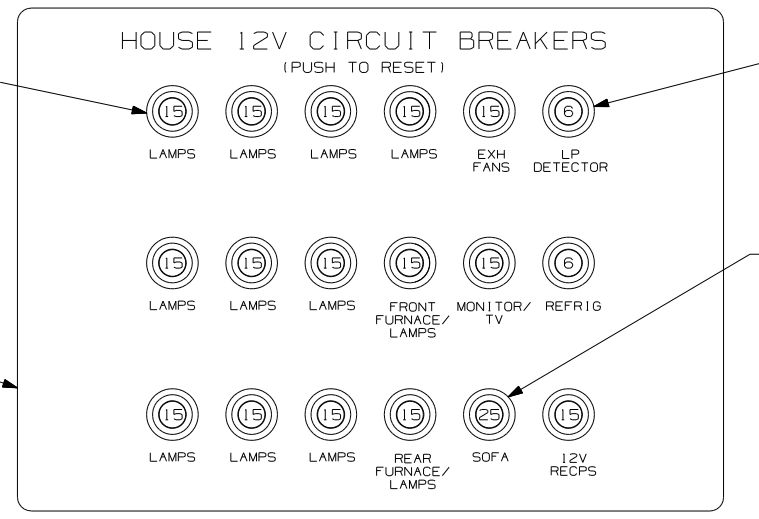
HOUSE 12V CIRCUIT BREAKERS
(PUSH TO RESET)

15
LAMPS

15
LAMPS

15
LAMPS

15
LAMPS

15
EXH FANS

6
LP DETECTOR

15
LAMPS

15
LAMPS

15
LAMPS

15
FRONT FURNACE/ LAMPS

15
MONITOR/ TV

6
REFRIG

15
LAMPS

15
LAMPS

15
LAMPS

15
REAR FURNACE/ LAMPS

25
SOFA

15
12V RECPS